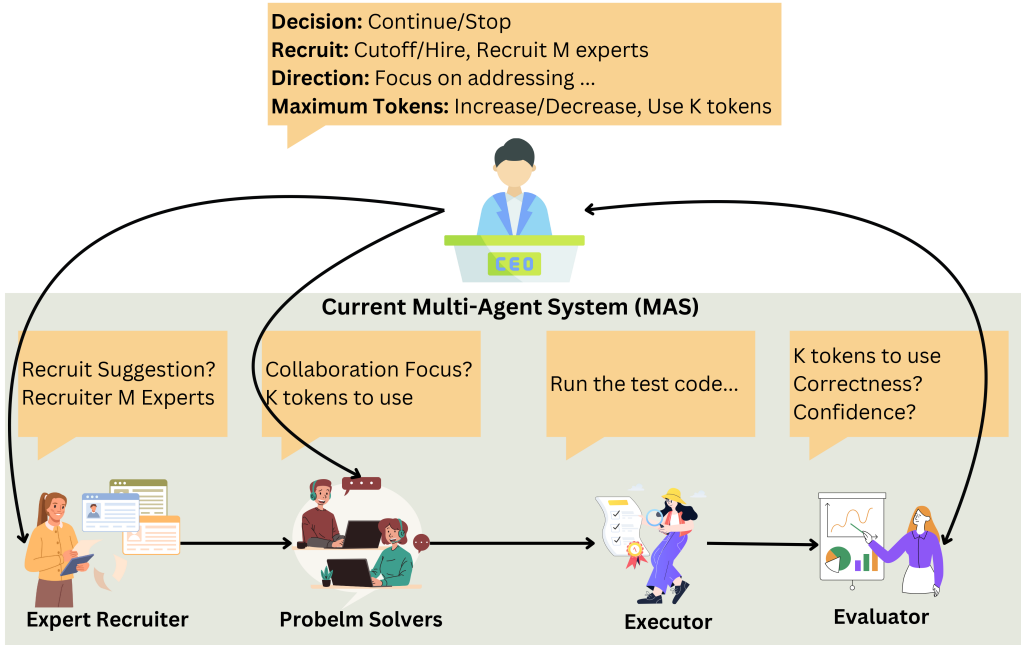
**Decision:** Continue/Stop
**Recruit:** Cutoff/Hire, Recruit M experts
**Direction:** Focus on addressing ...
**Maximum Tokens:** Increase/Decrease, Use K tokens

CEO

**Current Multi-Agent System (MAS)**

Recruit Suggestion?
Recruiter M Experts

Collaboration Focus?
K tokens to use

Run the test code...

K tokens to use
Correctness?
Confidence?

**Expert Recruiter**

**Probelm Solvers**

**Executor**

**Evaluator**